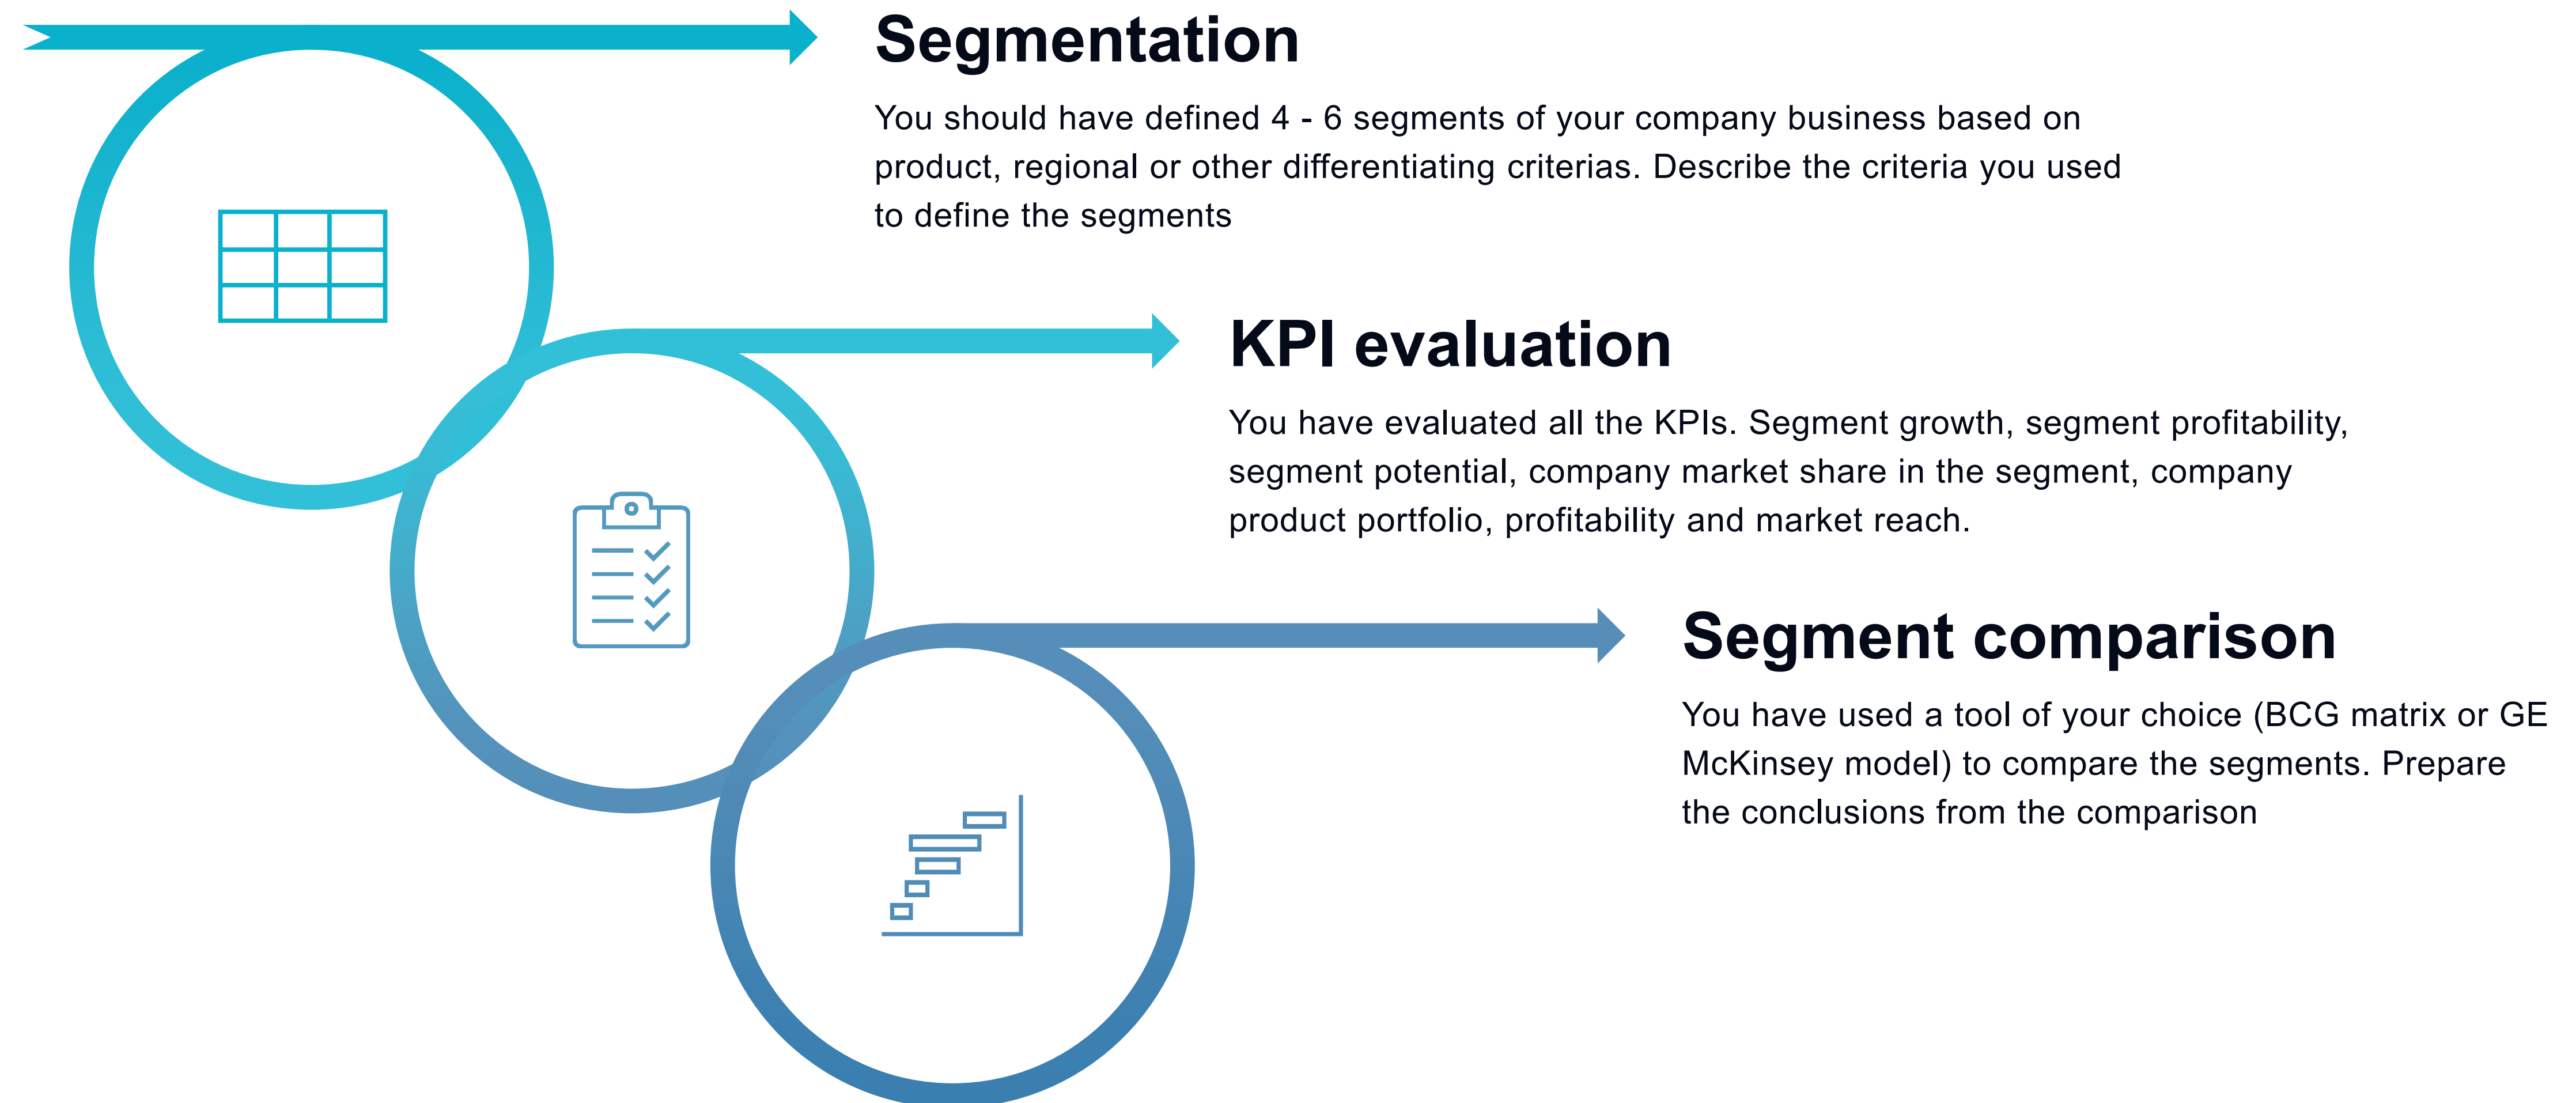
Segmentation

You should have defined 4 - 6 segments of your company business based on product, regional or other differentiating criterias. Describe the criteria you used to define the segments

KPI evaluation

You have evaluated all the KPIs. Segment growth, segment profitability, segment potential, company market share in the segment, company product portfolio, profitability and market reach.

Segment comparison

You have used a tool of your choice (BCG matrix or GE McKinsey model) to compare the segments. Prepare the conclusions from the comparison